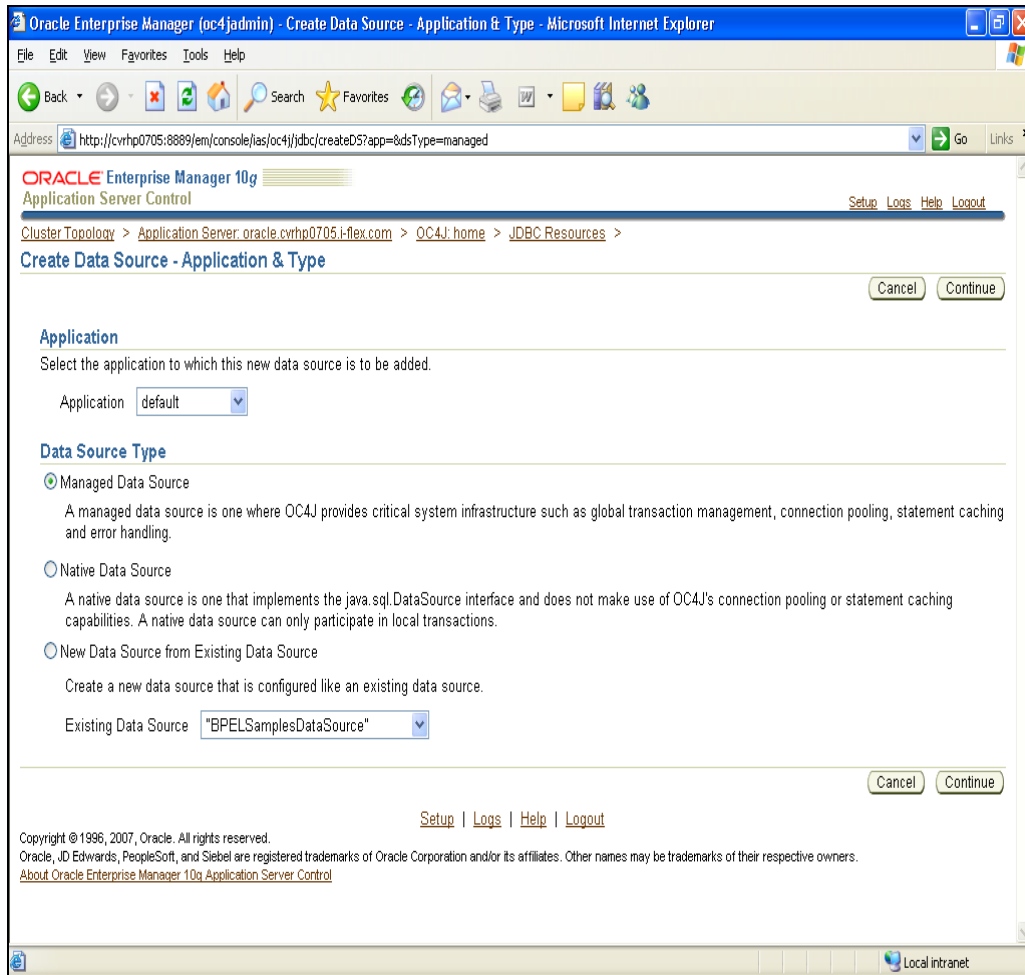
Oracle Enterprise Manager (oc4jadmin) - Create Data Source - Application & Type - Microsoft Internet Explorer

File Edit View Favorites Tools Help

Back Search Favorites

Address http://cvrhp0705:8889/em/console/ias/oc4j/jdbc/createDS?app=&dsType=managed Go Links

ORACLE Enterprise Manager 10g
Application Server Control

Setup Logs Help Logout

Cluster Topology > Application Server: oracle.cvrhp0705.i-flex.com > OC4J: home > JDBC Resources >

Create Data Source - Application & Type

Cancel Continue

Application

Select the application to which this new data source is to be added.

Application default

Data Source Type

Managed Data Source

A managed data source is one where OC4J provides critical system infrastructure such as global transaction management, connection pooling, statement caching and error handling.

Native Data Source

A native data source is one that implements the java.sql.DataSource interface and does not make use of OC4J's connection pooling or statement caching capabilities. A native data source can only participate in local transactions.

New Data Source from Existing Data Source

Create a new data source that is configured like an existing data source.

Existing Data Source "BPELSamplesDataSource"

Cancel Continue

Setup | Logs | Help | Logout

Copyright © 1996, 2007, Oracle. All rights reserved.
Oracle, JD Edwards, PeopleSoft, and Siebel are registered trademarks of Oracle Corporation and/or its affiliates. Other names may be trademarks of their respective owners.
About Oracle Enterprise Manager 10g Application Server Control

Local intranet